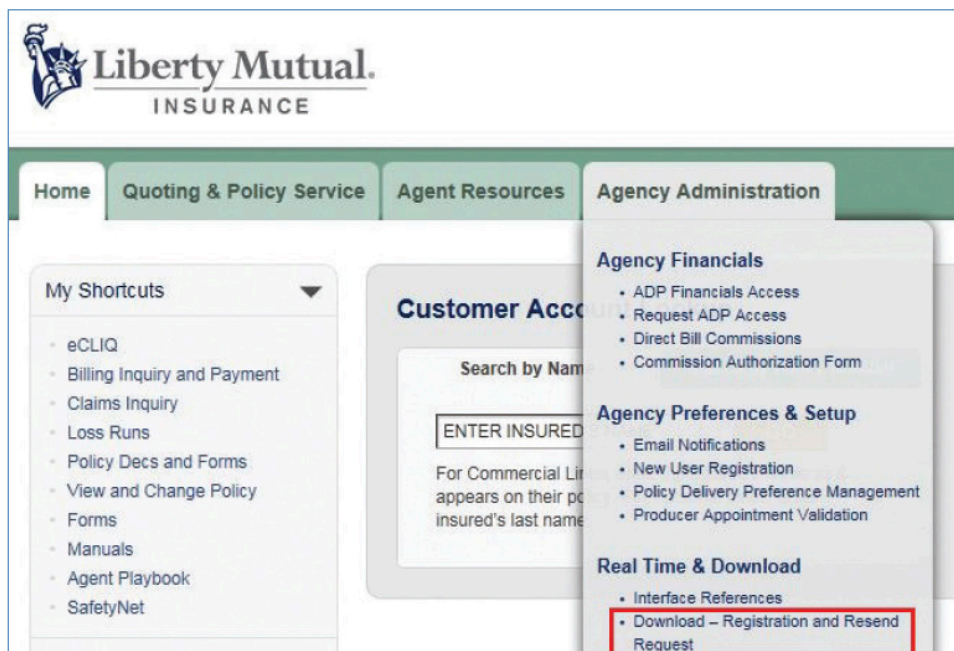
Liberty Mutual.
INSURANCE

Home | Quoting & Policy Service | Agent Resources | Agency Administration

My Shortcuts

- eCLIQ
- Billing Inquiry and Payment
- Claims Inquiry
- Loss Runs
- Policy Decs and Forms
- View and Change Policy
- Forms
- Manuals
- Agent Playbook
- SafetyNet

Customer Acco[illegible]

Search by Nam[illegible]

ENTER INSURED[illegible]

For Commercial Li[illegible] appears on their po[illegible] insured's last name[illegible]

Agency Financials
- ADP Financials Access
- Request ADP Access
- Direct Bill Commissions
- Commission Authorization Form

Agency Preferences & Setup
- Email Notifications
- New User Registration
- Policy Delivery Preference Management
- Producer Appointment Validation

Real Time & Download
- Interface References
- Download – Registration and Resend Request